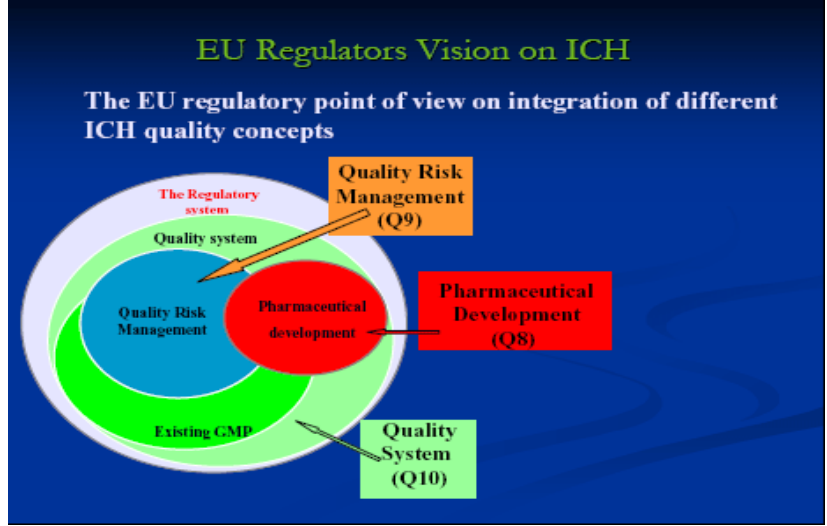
EU Regulators Vision on ICH

The EU regulatory point of view on integration of different ICH quality concepts

The Regulatory system

Quality system

Quality Risk Management

Pharmaceutical development

Existing GMP

Quality Risk Management (Q9)

Pharmaceutical Development (Q8)

Quality System (Q10)